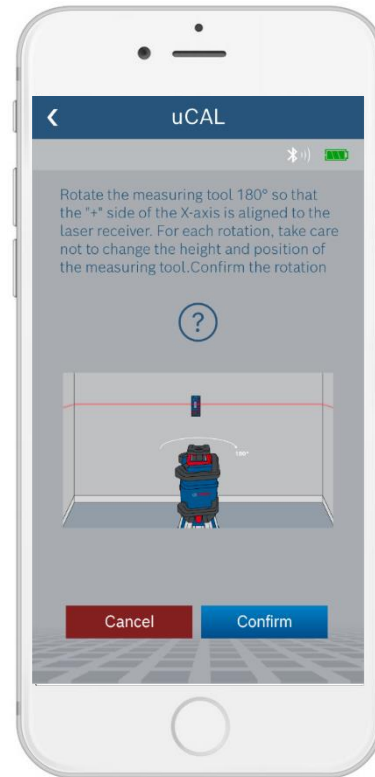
uCAL

Rotate the measuring tool 180° so that the "+" side of the X-axis is aligned to the laser receiver. For each rotation, take care not to change the height and position of the measuring tool.Confirm the rotation

?

180°

Cancel

Confirm